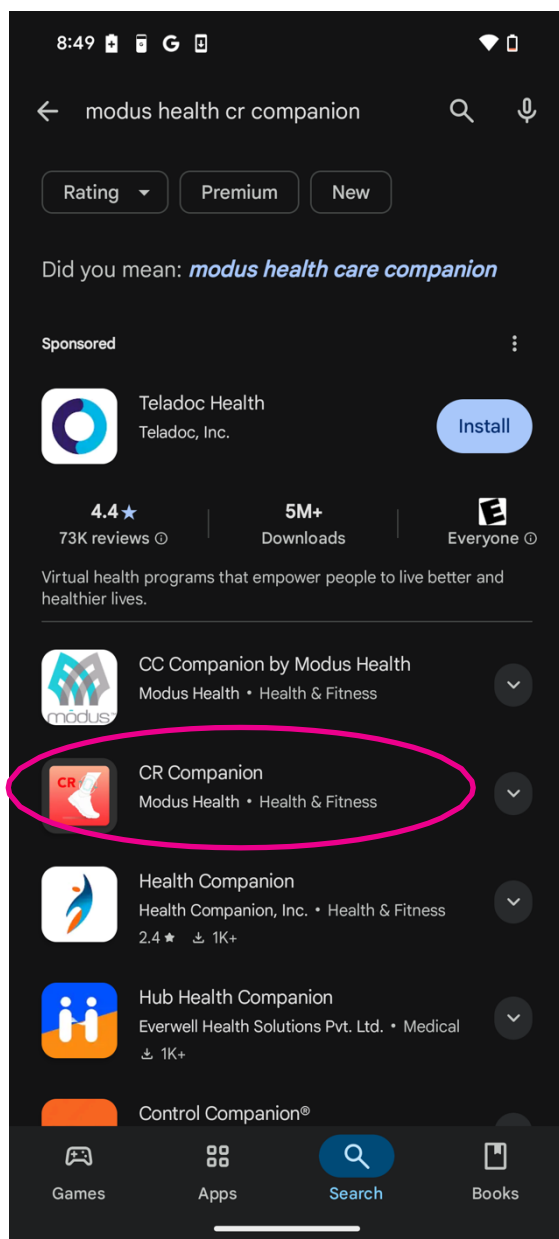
8:49 G

modus health cr companion

Rating Premium New

Did you mean: modus health care companion

Sponsored

Teladoc Health
Teladoc, Inc.
Install

4.4★
73K reviews

5M+
Downloads

E
Everyone

Virtual health programs that empower people to live better and healthier lives.

módus
CC Companion by Modus Health
Modus Health • Health & Fitness

CR
CR Companion
Modus Health • Health & Fitness

Health Companion
Health Companion, Inc. • Health & Fitness
2.4★ 1K+

Hub Health Companion
Everwell Health Solutions Pvt. Ltd. • Medical
1K+

Control Companion®

Games Apps Search Books